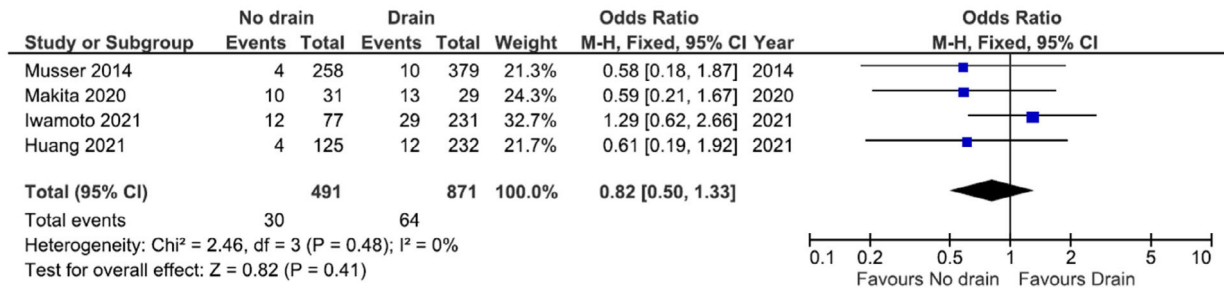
| Study or Subgroup | No drain Events | No drain Total | Drain Events | Drain Total | Weight | Odds Ratio M-H, Fixed, 95% CI | Year |
|---|---|---|---|---|---|---|---|
| Musser 2014 | 4 | 258 | 10 | 379 | 21.3% | 0.58 [0.18, 1.87] | 2014 |
| Makita 2020 | 10 | 31 | 13 | 29 | 24.3% | 0.59 [0.21, 1.67] | 2020 |
| Iwamoto 2021 | 12 | 77 | 29 | 231 | 32.7% | 1.29 [0.62, 2.66] | 2021 |
| Huang 2021 | 4 | 125 | 12 | 232 | 21.7% | 0.61 [0.19, 1.92] | 2021 |
| **Total (95% CI)** | | **491** | | **871** | **100.0%** | **0.82 [0.50, 1.33]** | |
| Total events | 30 | | 64 | | | | |

Heterogeneity: Chi² = 2.46, df = 3 (P = 0.48); I² = 0%
Test for overall effect: Z = 0.82 (P = 0.41)

Odds Ratio
M-H, Fixed, 95% CI

0.1 0.2 0.5 1 2 5 10
Favours No drain Favours Drain